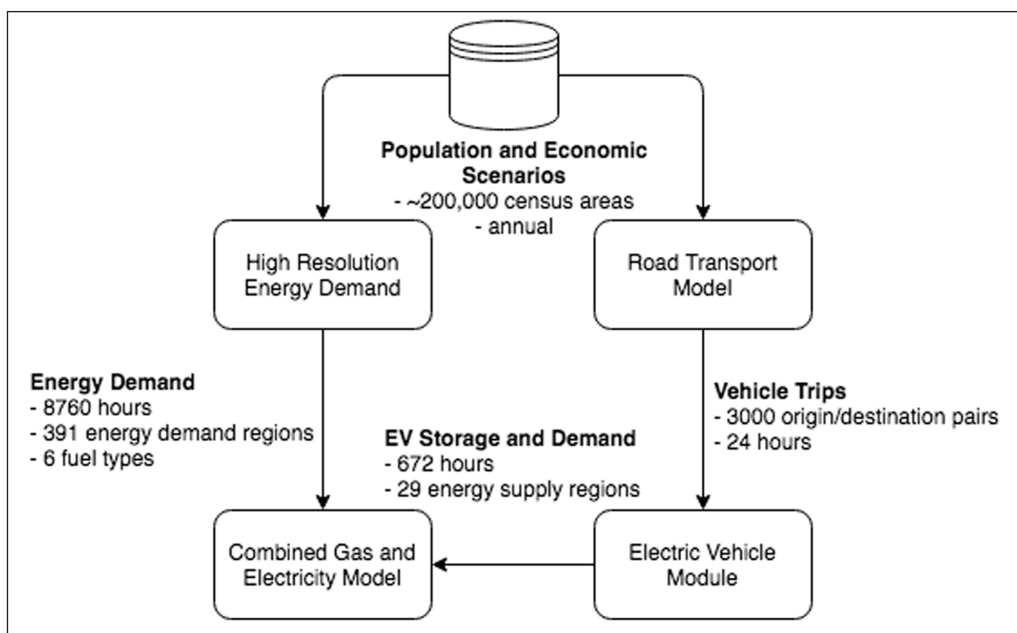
**Population and Economic Scenarios**
- ~200,000 census areas
- annual

High Resolution Energy Demand

Road Transport Model

**Energy Demand**
- 8760 hours
- 391 energy demand regions
- 6 fuel types

**Vehicle Trips**
- 3000 origin/destination pairs
- 24 hours

**EV Storage and Demand**
- 672 hours
- 29 energy supply regions

Combined Gas and Electricity Model

Electric Vehicle Module